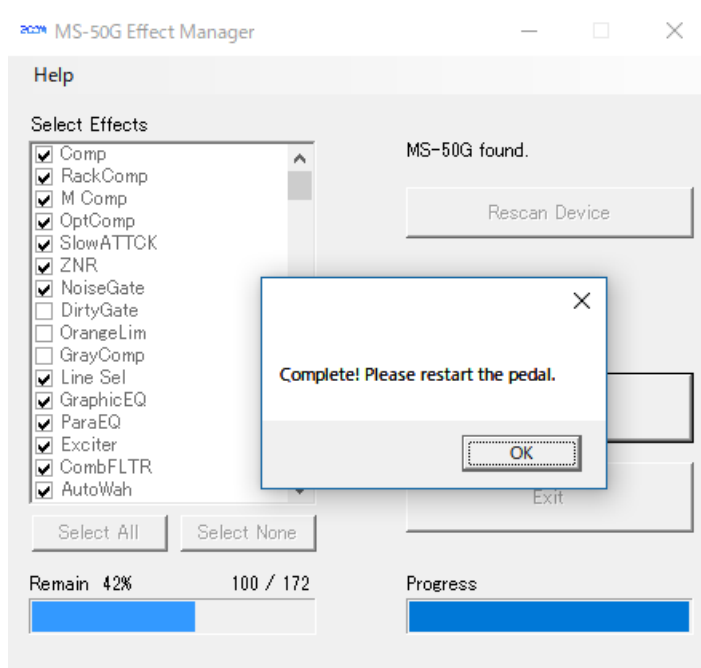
ZOOM MS-50G Effect Manager

Help

Select Effects

Comp
RackComp
M Comp
OptComp
SlowATTCK
ZNR
NoiseGate
DirtyGate
OrangeLim
GrayComp
Line Sel
GraphicEQ
ParaEQ
Exciter
CombFLTR
AutoWah

Select All
Select None

Remain 42%
100 / 172

MS-50G found.

Rescan Device

Complete! Please restart the pedal.

OK

Exit

Progress